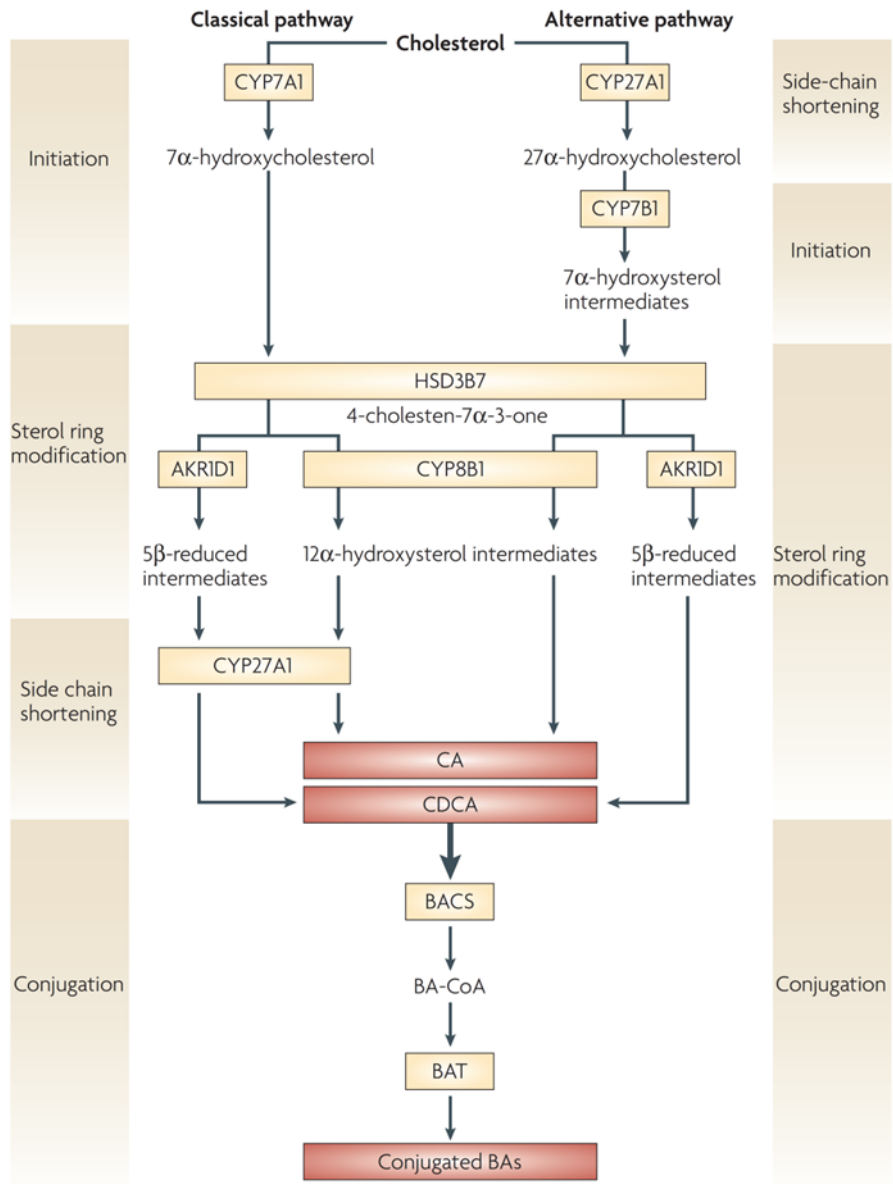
Classical pathway

Alternative pathway

Cholesterol

CYP7A1

CYP27A1

Side-chain shortening

Initiation

7α-hydroxycholesterol

27α-hydroxycholesterol

CYP7B1

Initiation

7α-hydroxysterol intermediates

HSD3B7

4-cholesten-7α-3-one

Sterol ring modification

AKR1D1

CYP8B1

AKR1D1

5β-reduced intermediates

12α-hydroxysterol intermediates

5β-reduced intermediates

Sterol ring modification

Side chain shortening

CYP27A1

CA

CDCA

Conjugation

BACS

BA-CoA

BAT

Conjugated BAs

Conjugation